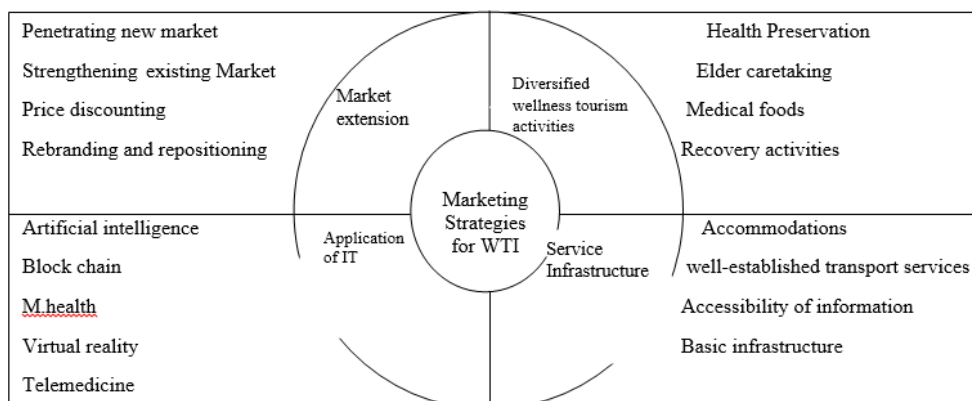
Penetrating new market
Strengthening existing Market
Price discounting
Rebranding and repositioning

Market extension

Diversified wellness tourism activities

Health Preservation
Elder caretaking
Medical foods
Recovery activities

Marketing Strategies for WTI

Artificial intelligence
Block chain
M.health
Virtual reality
Telemedicine

Application of IT

Service Infrastructure

Accommodations
well-established transport services
Accessibility of information
Basic infrastructure